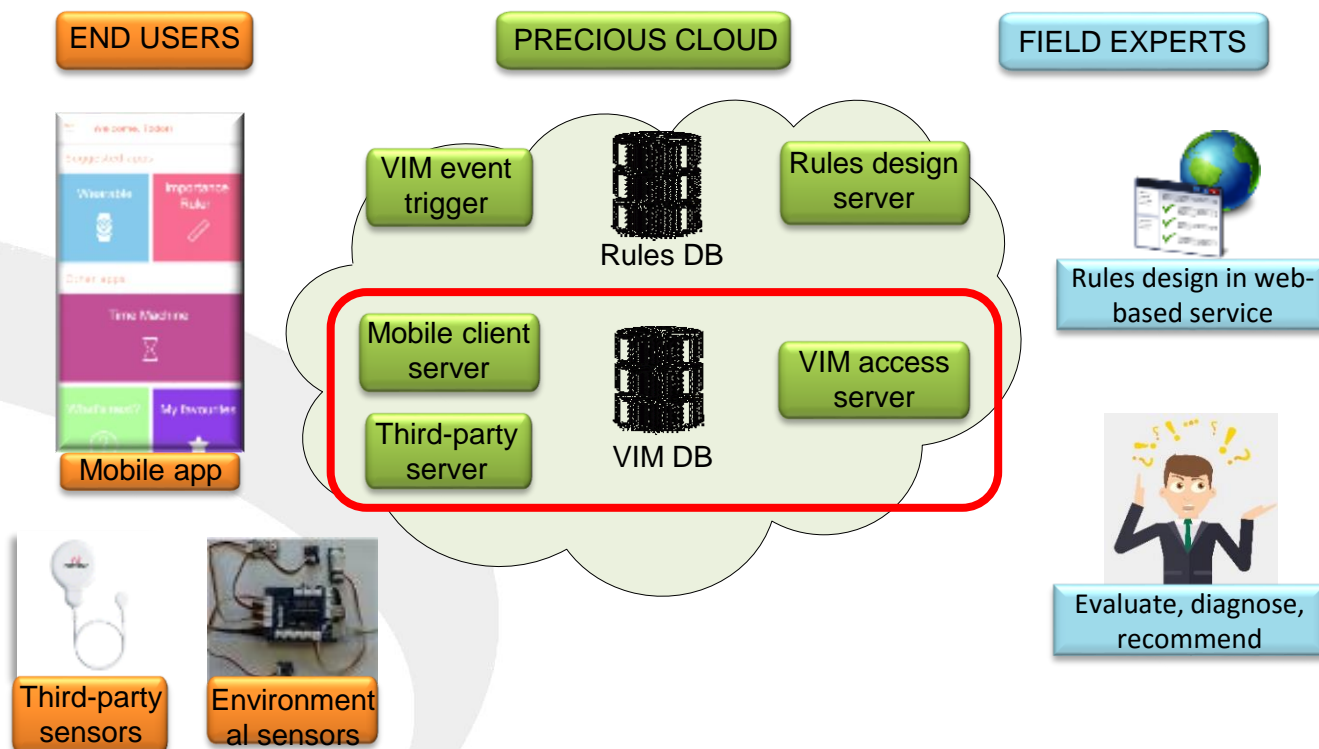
END USERS

PRECIOUS CLOUD

FIELD EXPERTS

Welcome, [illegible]

Suggested apps

Wearable

Importance Ruler

Other apps

Time Machine

What's next?

My favourites

Mobile app

VIM event trigger

Rules DB

Rules design server

Mobile client server

Third-party server

VIM DB

VIM access server

Rules design in web-based service

Evaluate, diagnose, recommend

Third-party sensors

Environmental sensors